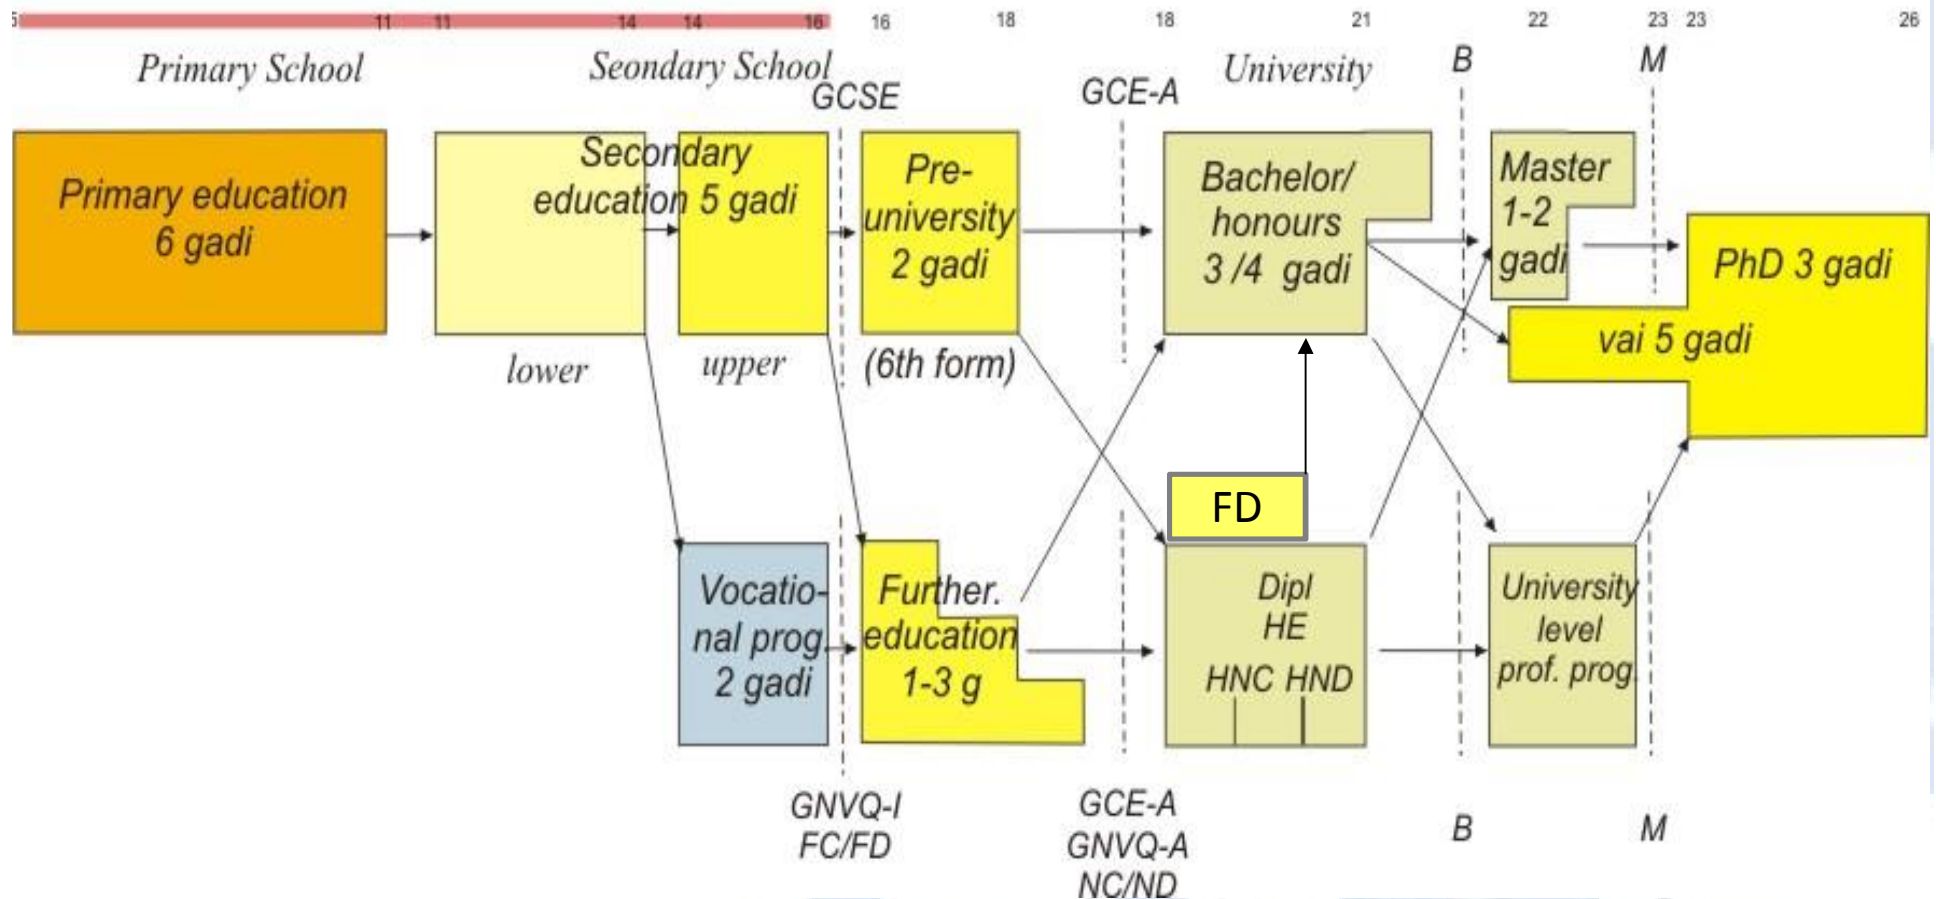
5 11 11 14 14 16 16 18 18 21 22 23 23 26

Primary School

Seondary School

GCSE

GCE-A

University

B

M

Primary education 6 gadi

Secondary education 5 gadi

Pre-university 2 gadi

Bachelor/ honours 3 /4 gadi

Master 1-2 gadi

PhD 3 gadi

vai 5 gadi

lower

upper

(6th form)

FD

Vocational prog. 2 gadi

Further. education 1-3 g

Dipl HE

HNC HND

University level prof. prog

GNVQ-I FC/FD

GCE-A GNVQ-A NC/ND

B

M